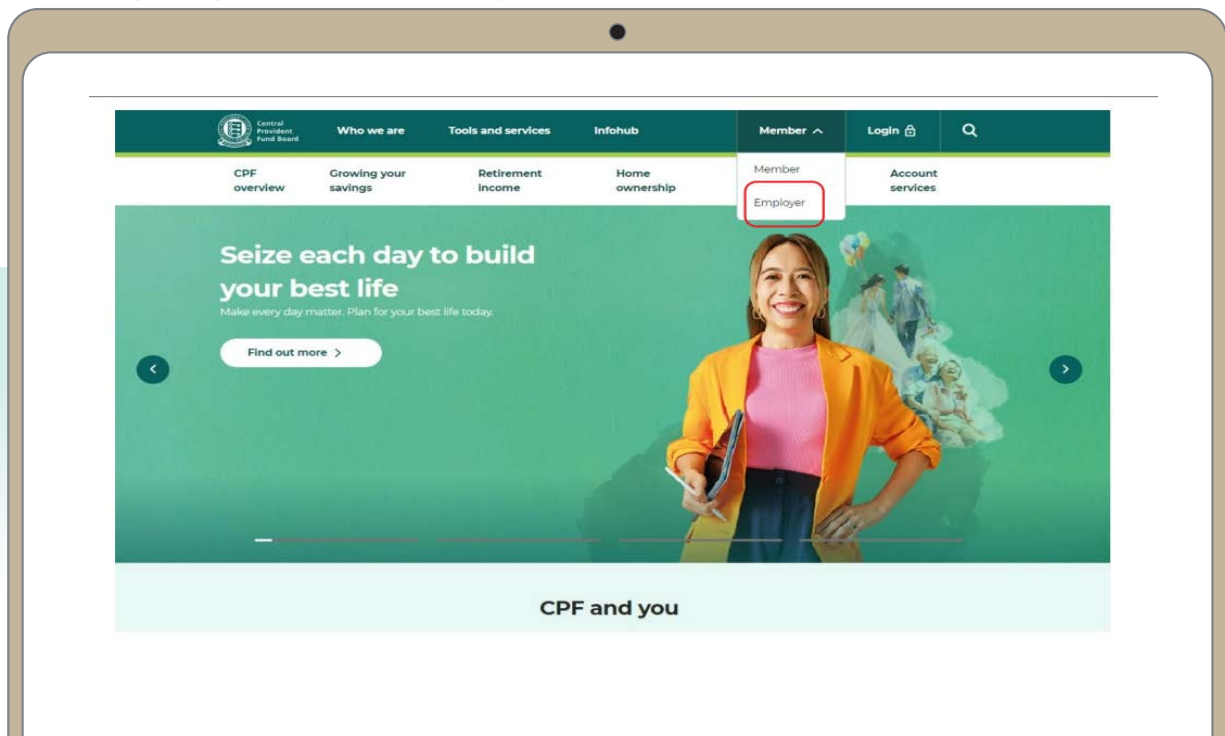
Central Provident Fund Board

Who we are

Tools and services

Infohub

Member

Login

CPF overview

Growing your savings

Retirement income

Home ownership

Member

Employer

Account services

Seize each day to build your best life

Make every day matter. Plan for your best life today.

Find out more >

CPF and you